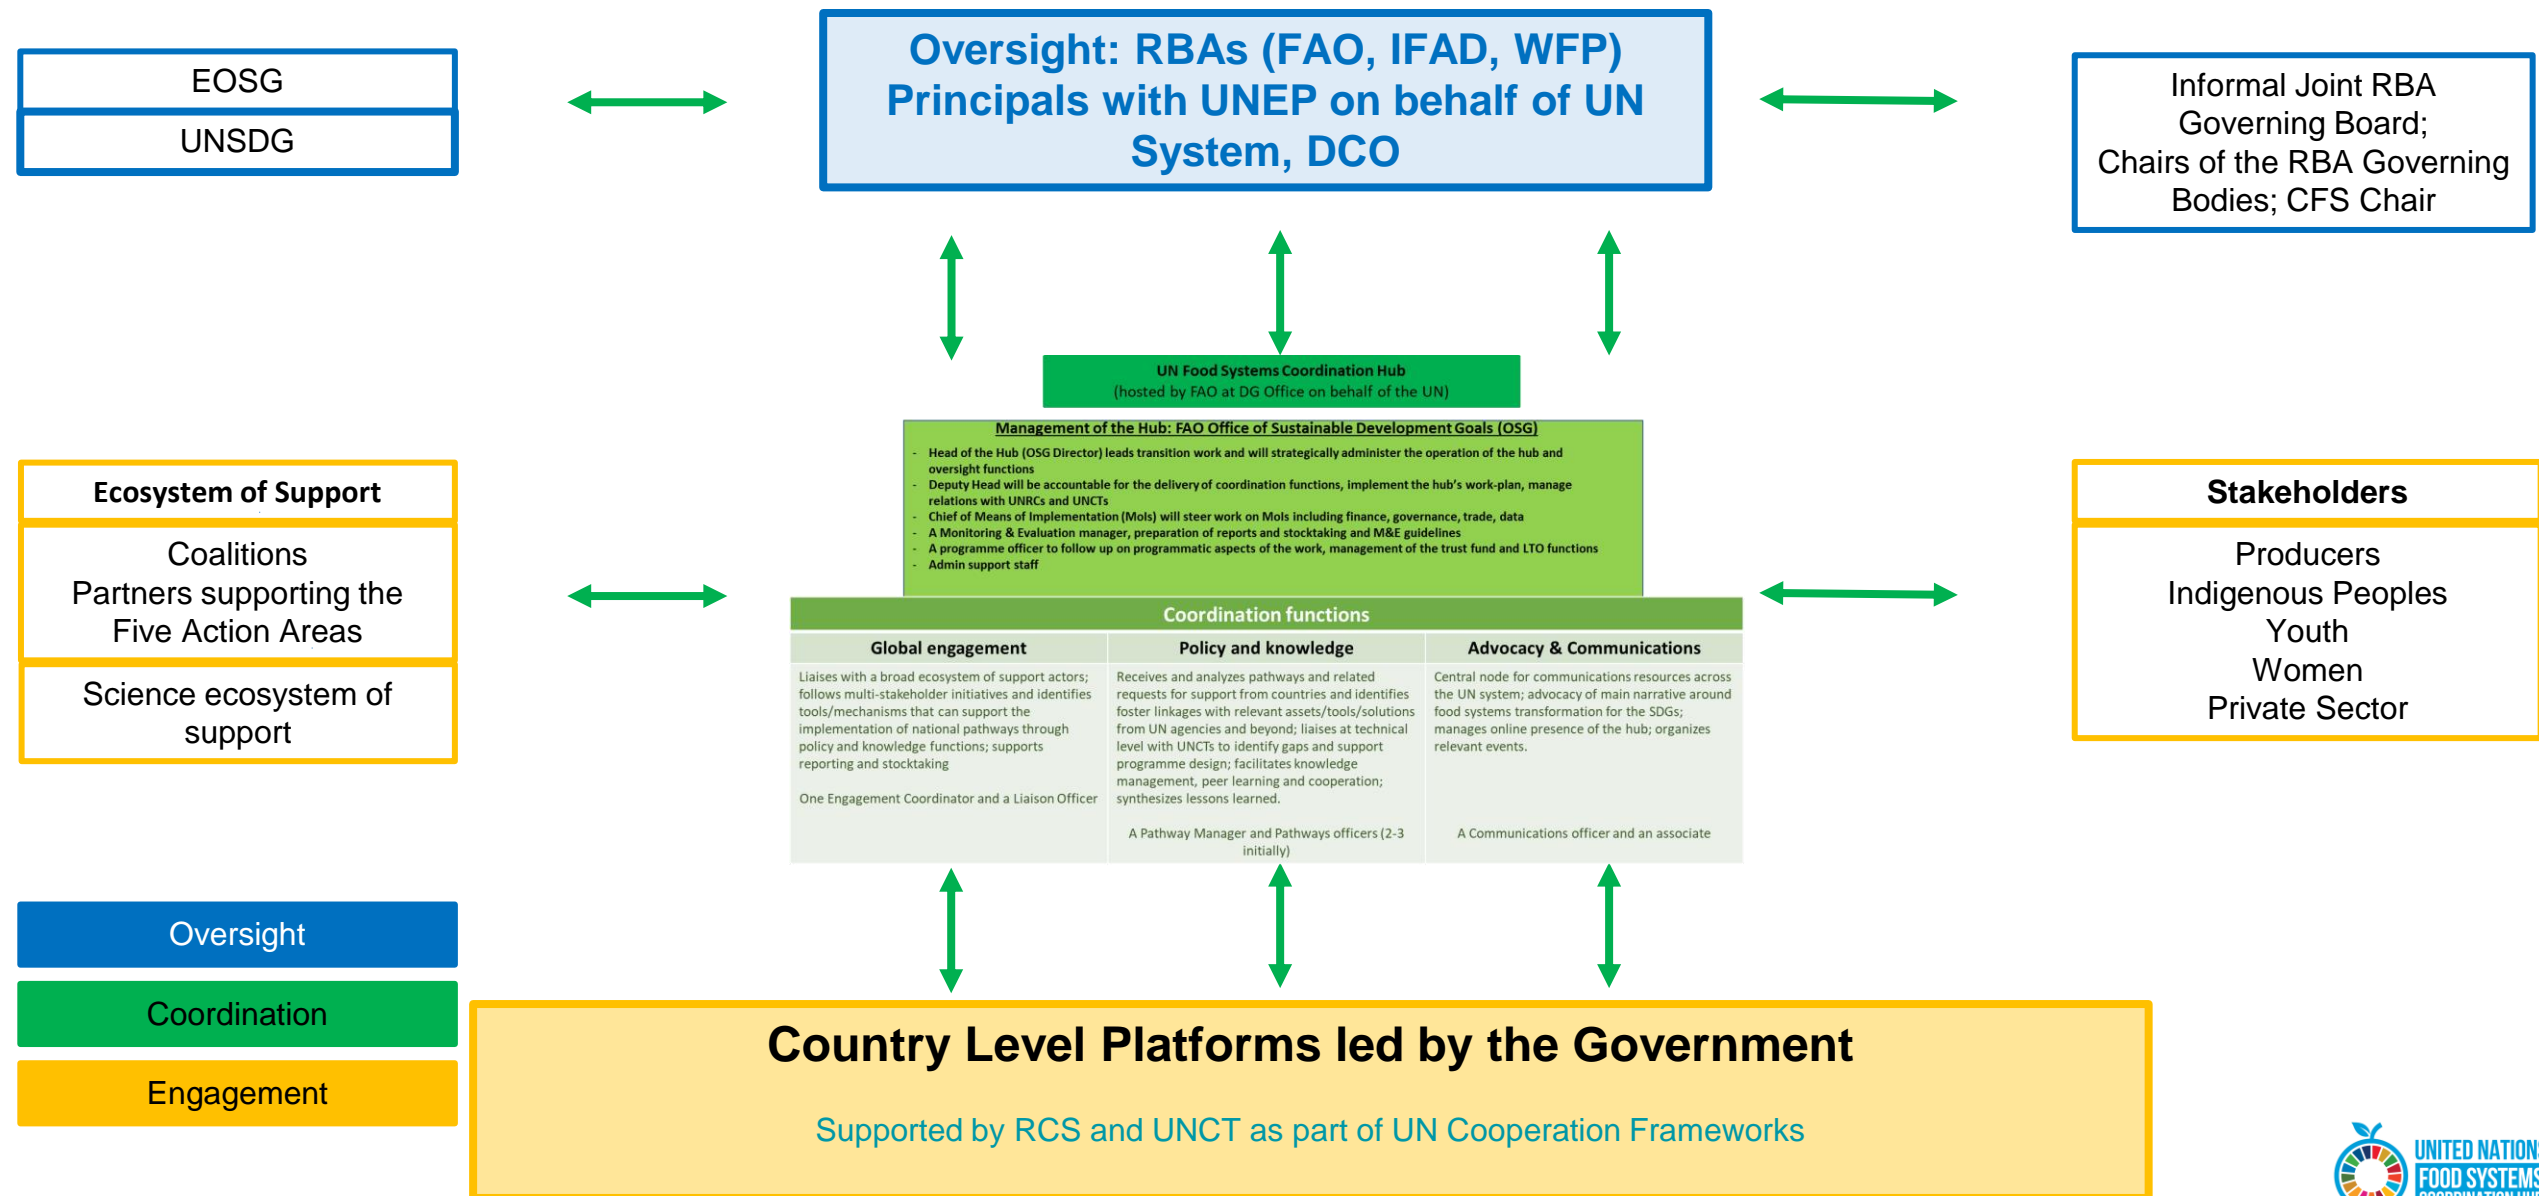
EOSG

UNSDG

Oversight: RBAs (FAO, IFAD, WFP) Principals with UNEP on behalf of UN System, DCO

Informal Joint RBA Governing Board; Chairs of the RBA Governing Bodies; CFS Chair

UN Food Systems Coordination Hub
(hosted by FAO at DG Office on behalf of the UN)

Management of the Hub: FAO Office of Sustainable Development Goals (OSG)

- Head of the Hub (OSG Director) leads transition work and will strategically administer the operation of the hub and oversight functions
- Deputy Head will be accountable for the delivery of coordination functions, implement the hub's work-plan, manage relations with UNRCs and UNCTs
- Chief of Means of Implementation (MoIs) will steer work on MoIs including finance, governance, trade, data
- A Monitoring & Evaluation manager, preparation of reports and stocktaking and M&E guidelines
- A programme officer to follow up on programmatic aspects of the work, management of the trust fund and LTO functions
- Admin support staff

Ecosystem of Support

Coalitions
Partners supporting the Five Action Areas

Science ecosystem of support

Stakeholders

Producers
Indigenous Peoples
Youth
Women
Private Sector

Coordination functions

| Global engagement | Policy and knowledge | Advocacy & Communications |
|---|---|---|
| Liaises with a broad ecosystem of support actors; follows multi-stakeholder initiatives and identifies tools/mechanisms that can support the implementation of national pathways through policy and knowledge functions; supports reporting and stocktaking<br><br>One Engagement Coordinator and a Liaison Officer | Receives and analyzes pathways and related requests for support from countries and identifies foster linkages with relevant assets/tools/solutions from UN agencies and beyond; liaises at technical level with UNCTs to identify gaps and support programme design; facilitates knowledge management, peer learning and cooperation; synthesizes lessons learned.<br><br>A Pathway Manager and Pathways officers (2-3 initially) | Central node for communications resources across the UN system; advocacy of main narrative around food systems transformation for the SDGs; manages online presence of the hub; organizes relevant events.<br><br>A Communications officer and an associate |

Oversight

Coordination

Engagement

Country Level Platforms led by the Government

Supported by RCS and UNCT as part of UN Cooperation Frameworks

UNITED NATION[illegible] FOOD SYSTEMS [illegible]